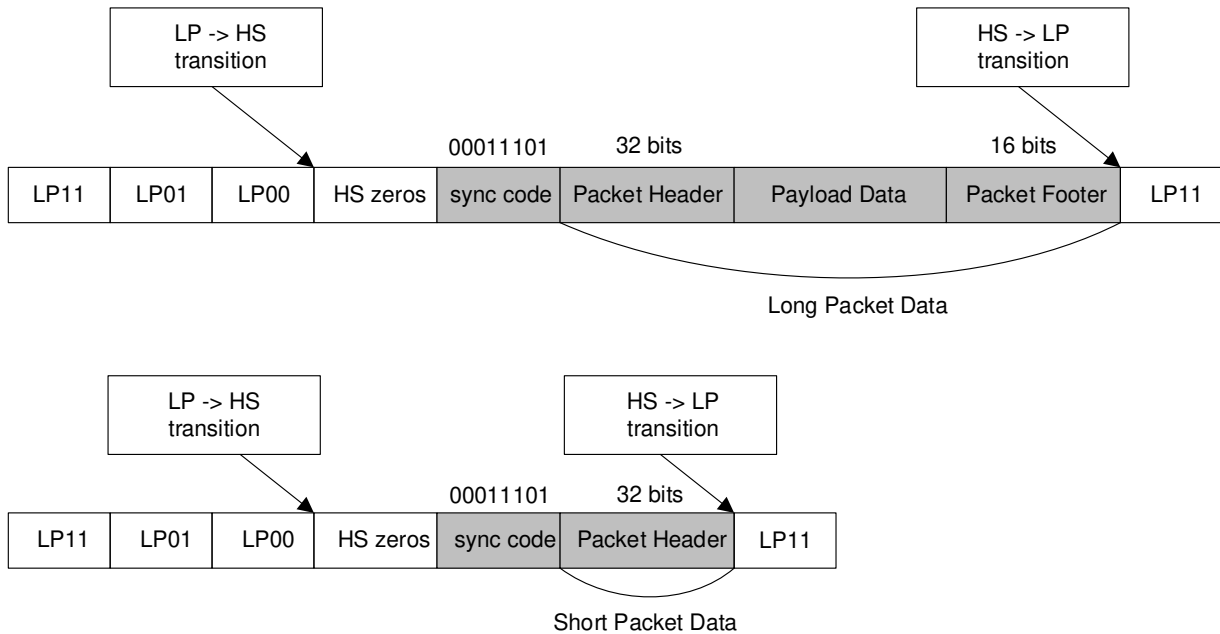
LP -> HS transition

HS -> LP transition

00011101

32 bits

16 bits

| LP11 | LP01 | LP00 | HS zeros | sync code | Packet Header | Payload Data | Packet Footer | LP11 |
|---|---|---|---|---|---|---|---|---|

Long Packet Data

LP -> HS transition

HS -> LP transition

00011101

32 bits

| LP11 | LP01 | LP00 | HS zeros | sync code | Packet Header | LP11 |
|---|---|---|---|---|---|---|

Short Packet Data